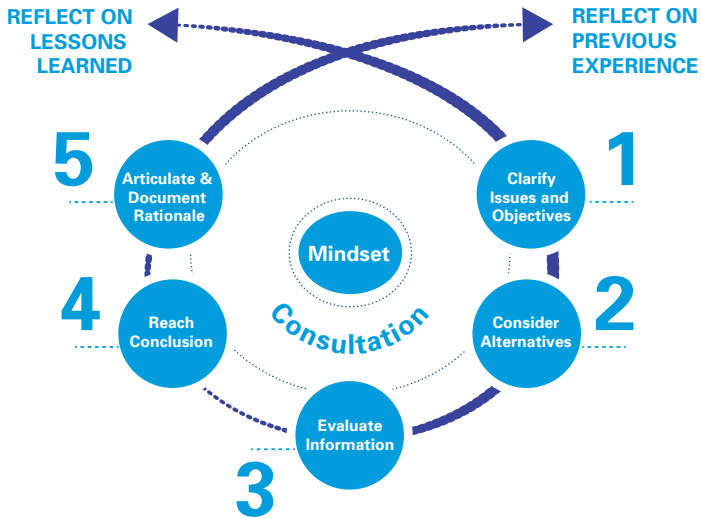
REFLECT ON LESSONS LEARNED

REFLECT ON PREVIOUS EXPERIENCE

5

Articulate & Document Rationale

1

Clarify Issues and Objectives

Mindset

Consultation

4

Reach Conclusion

2

Consider Alternatives

Evaluate Information

3